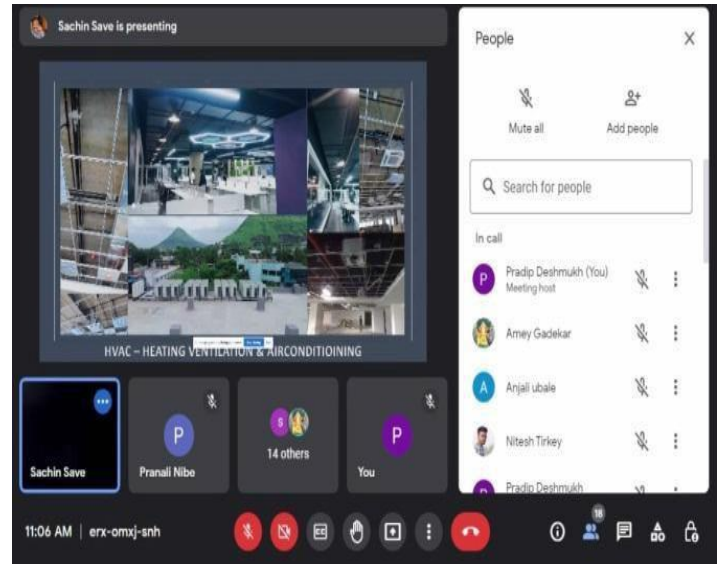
Sachin Save is presenting

HVAC – HEATING VENTILATION & AIRCONDITIOINING

Sachin Save

P
Pranali Nibe

S
14 others

P
You

People

Mute all

Add people

Search for people

In call

P Pradip Deshmukh (You)
Meeting host

Amey Gadekar

A Anjali ubale

Nitesh Tirkey

Pradip Deshmukh

11:06 AM | erx-omxj-snh

18